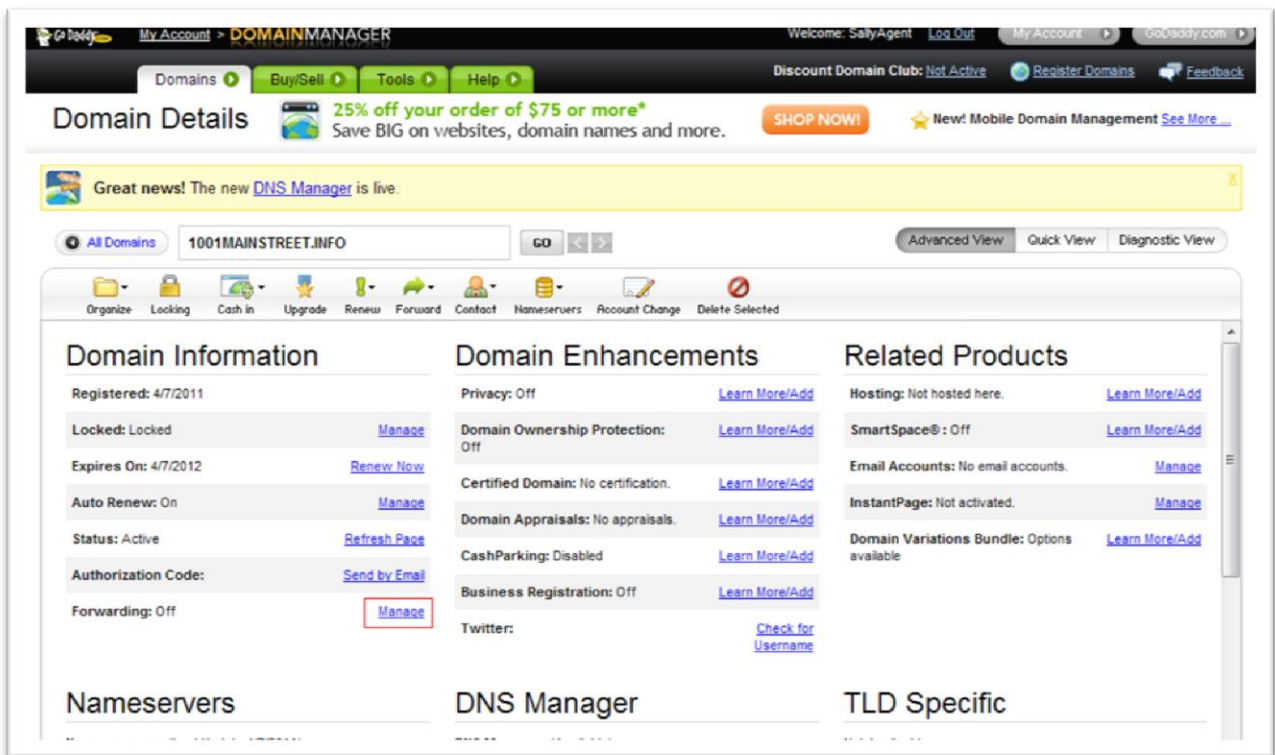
Go Daddy My Account > DOMAINMANAGER

Welcome: SallyAgent Log Out My Account GoDaddy.com

Domains Buy/Sell Tools Help

Discount Domain Club: Not Active Register Domains Feedback

Domain Details

25% off your order of $75 or more*
Save BIG on websites, domain names and more.

SHOP NOW!

New! Mobile Domain Management See More ...

Great news! The new DNS Manager is live.

X

All Domains 1001MAINSTREET.INFO GO

Advanced View Quick View Diagnostic View

Organize Locking Cash in Upgrade Renew Forward Contact Nameservers Account Change Delete Selected

Domain Information

| | |
|---|---|
| Registered: 4/7/2011 | |
| Locked: Locked | Manage |
| Expires On: 4/7/2012 | Renew Now |
| Auto Renew: On | Manage |
| Status: Active | Refresh Page |
| Authorization Code: | Send by Email |
| Forwarding: Off | Manage |

Domain Enhancements

| | |
|---|---|
| Privacy: Off | Learn More/Add |
| Domain Ownership Protection: Off | Learn More/Add |
| Certified Domain: No certification. | Learn More/Add |
| Domain Appraisals: No appraisals. | Learn More/Add |
| CashParking: Disabled | Learn More/Add |
| Business Registration: Off | Learn More/Add |
| Twitter: | Check for Username |

Related Products

| | |
|---|---|
| Hosting: Not hosted here. | Learn More/Add |
| SmartSpace®: Off | Learn More/Add |
| Email Accounts: No email accounts. | Manage |
| InstantPage: Not activated. | Manage |
| Domain Variations Bundle: Options available | Learn More/Add |

Nameservers

DNS Manager

TLD Specific